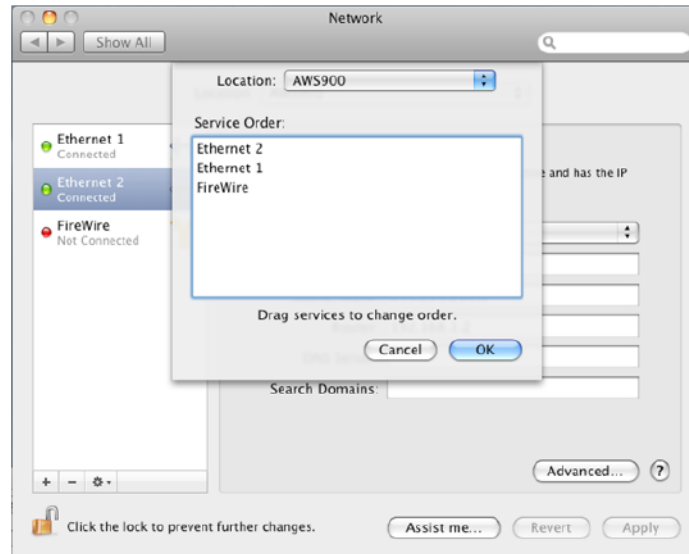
Network

Show All

Location: AWS900

Service Order:

Ethernet 2
Ethernet 1
FireWire

Drag services to change order.

Cancel
OK

Ethernet 1
Connected

Ethernet 2
Connected

FireWire
Not Connected

e and has the IP

Search Domains:

Advanced...
?

+ −

Click the lock to prevent further changes.

Assist me...
Revert
Apply